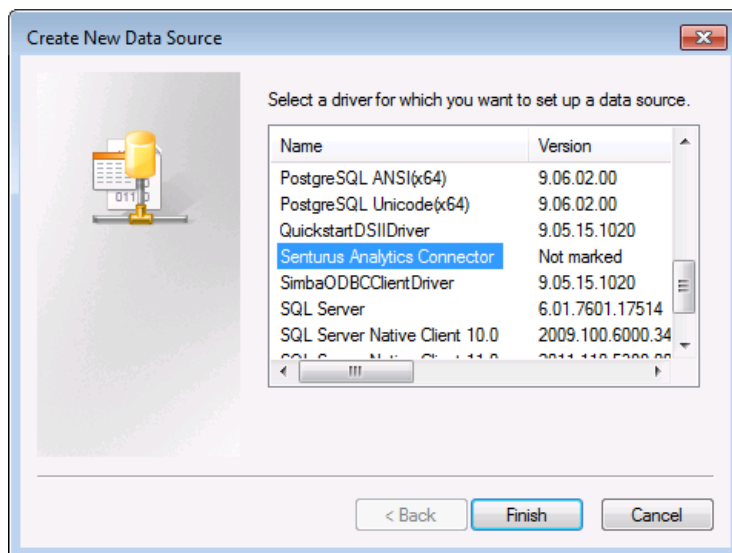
Create New Data Source

Select a driver for which you want to set up a data source.

| Name | Version |
|---|---|
| PostgreSQL ANSI(x64) | 9.06.02.00 |
| PostgreSQL Unicode(x64) | 9.06.02.00 |
| QuickstartDSIIDriver | 9.05.15.1020 |
| Senturus Analytics Connector | Not marked |
| SimbaODBCClientDriver | 9.05.15.1020 |
| SQL Server | 6.01.7601.17514 |
| SQL Server Native Client 10.0 | 2009.100.6000.34 |
| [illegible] | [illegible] |

< Back
Finish
Cancel